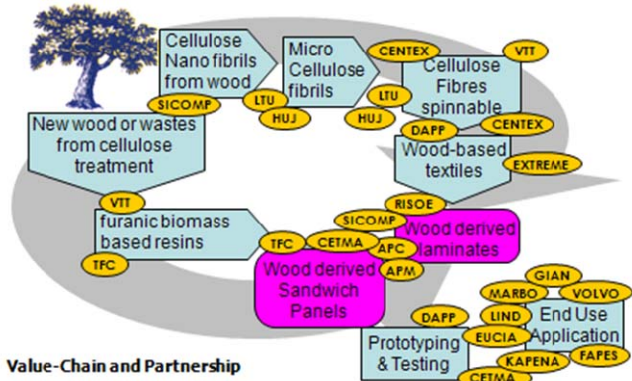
Cellulose Nano fibrils from wood

Micro Cellulose fibrils

CENTEX

VTT

Cellulose Fibres spinnable

SICOMP

LTU

HUJ

LTU

HUJ

DAPP

CENTEX

New wood or wastes from cellulose treatment

Wood-based textiles

EXTREME

VTT

RISOE

furanic biomass based resins

SICOMP

Wood derived laminates

TFC

CETMA

APC

TFC

APM

Wood derived Sandwich Panels

GIAN

MARBO

VOLVO

DAPP

LIND

End Use Application

EUCIA

Prototyping & Testing

KAPENA

FAPES

CETMA

Value-Chain and Partnership